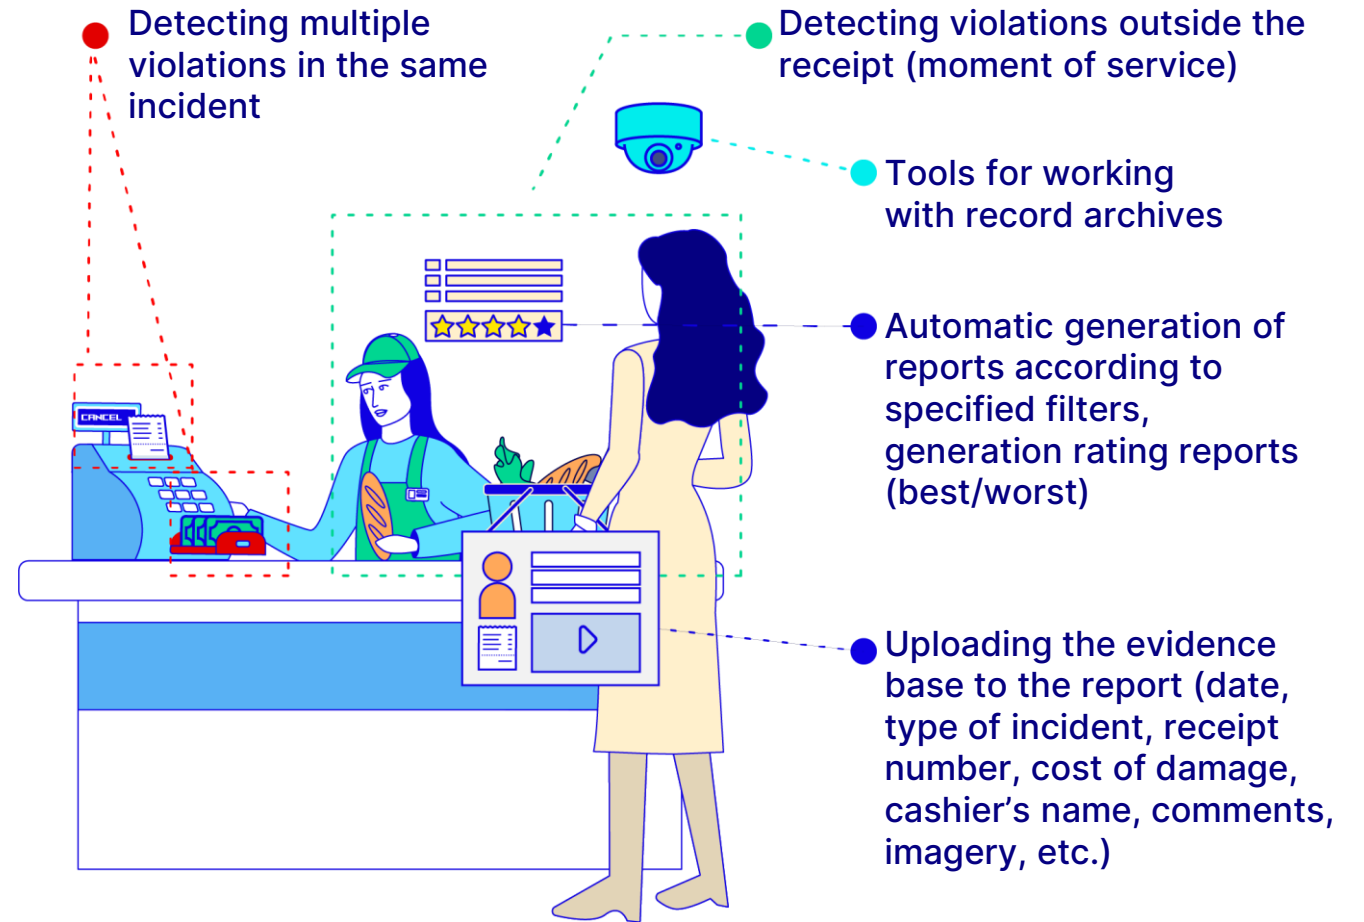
Detecting multiple violations in the same incident

Detecting violations outside the receipt (moment of service)

Tools for working with record archives

Automatic generation of reports according to specified filters, generation rating reports (best/worst)

Uploading the evidence base to the report (date, type of incident, receipt number, cost of damage, cashier’s name, comments, imagery, etc.)

CANCEL